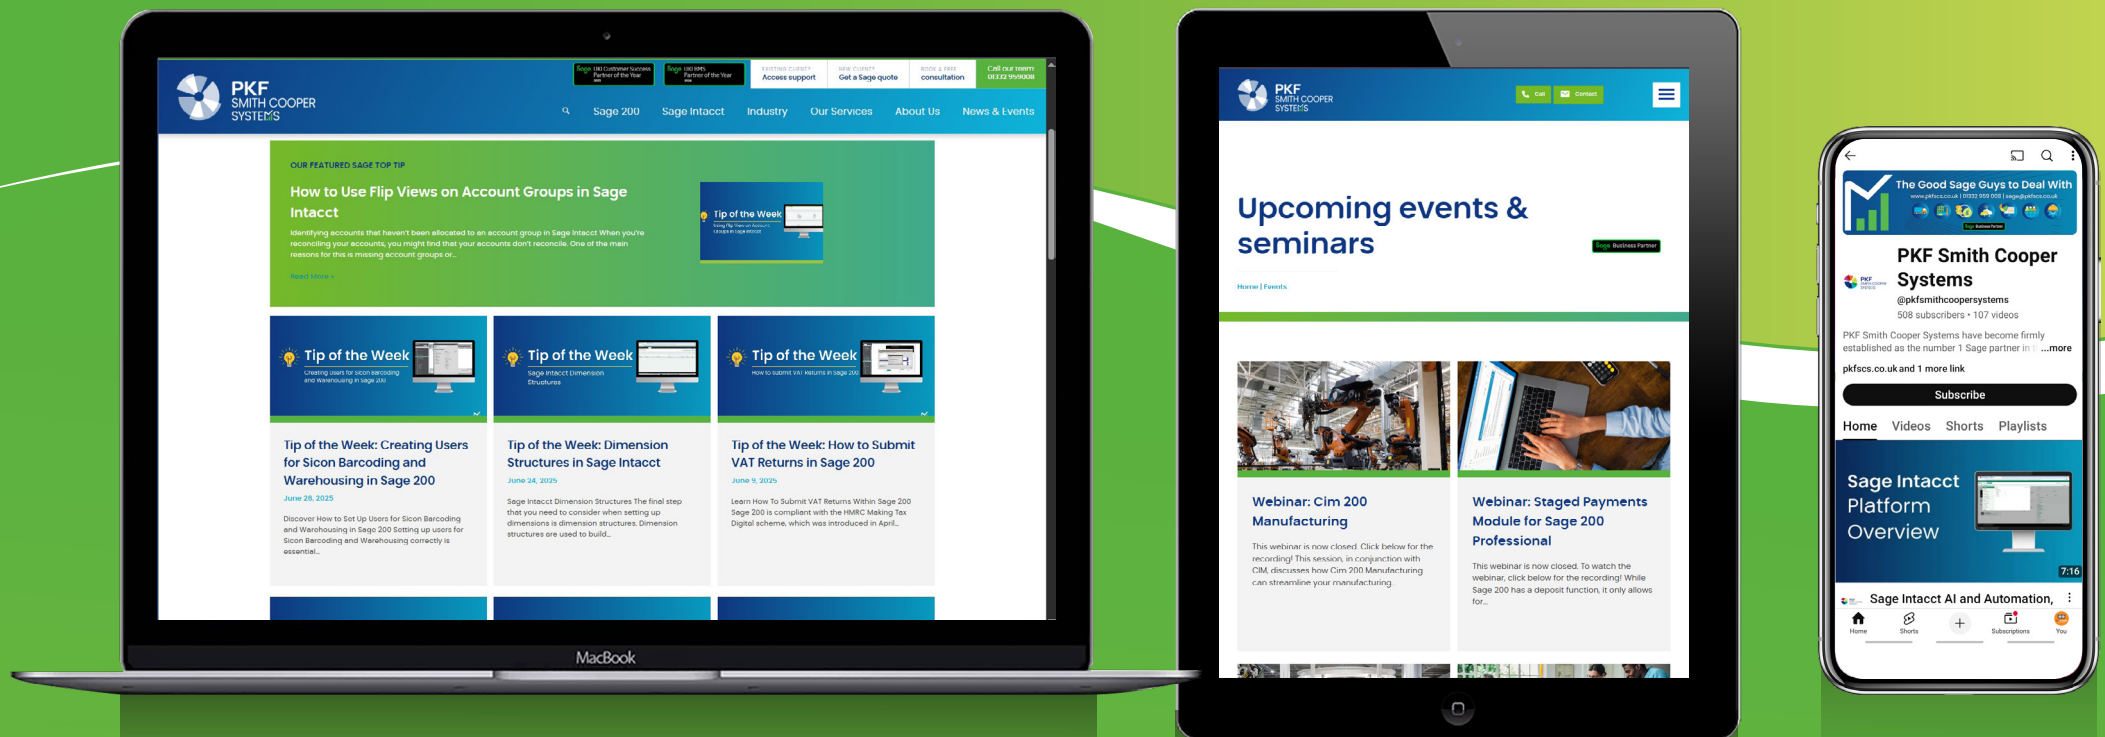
PKF SMITH COOPER SYSTEMS

Sage 100 Customer Success Partner of the Year

Sage 100 ERP Partner of the Year

EXISTING CLIENT? Access support

NEW CLIENT? Get a Sage quote

BOOK A FREE consultation

Call our team 01332 959008

Sage 200 Sage Intacct Industry Our Services About Us News & Events

OUR FEATURED SAGE TOP TIP

How to Use Flip Views on Account Groups in Sage Intacct

Identifying accounts that haven't been allocated to an account group in Sage Intacct When you're reconciling your accounts, you might find that your accounts don't reconcile. One of the main reasons for this is missing account groups or...

Read More »

Tip of the Week

Tip of the Week

Creating users for Sicon Barcoding and Warehousing in Sage 200

Tip of the Week: Creating Users for Sicon Barcoding and Warehousing in Sage 200

June 26, 2025

Discover How to Set Up Users for Sicon Barcoding and Warehousing in Sage 200 Setting up users for Sicon Barcoding and Warehousing correctly is essential...

Tip of the Week

Sage Intacct Dimension Structures

Tip of the Week: Dimension Structures in Sage Intacct

June 24, 2025

Sage Intacct Dimension Structures The final step that you need to consider when setting up dimensions is dimension structures. Dimension structures are used to build...

Tip of the Week

How to submit VAT Returns in Sage 200

Tip of the Week: How to Submit VAT Returns in Sage 200

June 9, 2025

Learn How To Submit VAT Returns Within Sage 200 Sage 200 is compliant with the HMRC Making Tax Digital scheme, which was introduced in April...

MacBook

PKF SMITH COOPER SYSTEMS

Call Contact

Upcoming events & seminars

Sage Business Partner

Home | Events

Webinar: Cim 200 Manufacturing

This webinar is now closed. Click below for the recording! This session, in conjunction with CIM, discusses how Cim 200 Manufacturing can streamline your manufacturing

Webinar: Staged Payments Module for Sage 200 Professional

This webinar is now closed. To watch the webinar, click below for the recording! While Sage 200 has a deposit function, it only allows for...

The Good Sage Guys to Deal With

www.pkfscs.co.uk | 01332 959 008 | sage@pkfscs.co.uk

Sage Business Partner

PKF Smith Cooper Systems

@pkfsmithcoopersystems

508 subscribers • 107 videos

PKF Smith Cooper Systems have become firmly established as the number 1 Sage partner in ...more

pkfscs.co.uk and 1 more link

Subscribe

Home Videos Shorts Playlists

Sage Intacct Platform Overview

7:16

Sage Intacct AI and Automation,

Home Shorts Subscriptions You